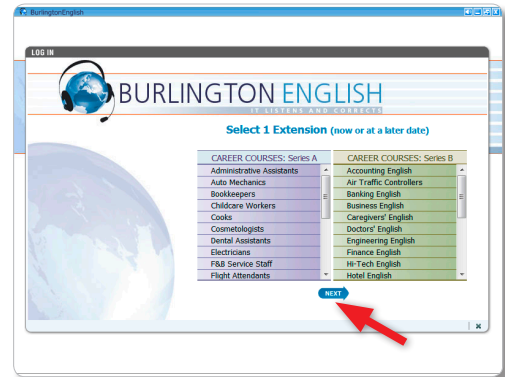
BurlingtonEnglish

LOG IN

BURLINGTON ENGLISH
IT LISTENS AND CORRECTS

Select 1 Extension (now or at a later date)

| CAREER COURSES: Series A | CAREER COURSES: Series B |
|---|---|
| Administrative Assistants | Accounting English |
| Auto Mechanics | Air Traffic Controllers |
| Bookkeepers | Banking English |
| Childcare Workers | Business English |
| Cooks | Caregivers' English |
| Cosmetologists | Doctors' English |
| Dental Assistants | Engineering English |
| Electricians | Finance English |
| F&B Service Staff | Hi-Tech English |
| Flight Attendants | Hotel English |

NEXT